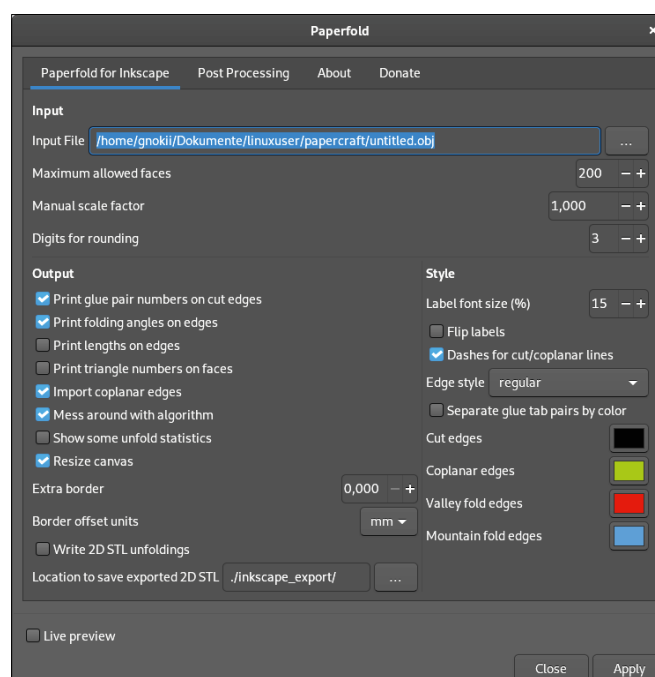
Paperfold

Paperfold for Inkscape Post Processing About Donate

Input

Input File /home/gnokii/Dokumente/linuxuser/papercraft/untitled.obj ...

Maximum allowed faces 200 − +

Manual scale factor 1,000 − +

Digits for rounding 3 − +

Output

Print glue pair numbers on cut edges

Print folding angles on edges

Print lengths on edges

Print triangle numbers on faces

Import coplanar edges

Mess around with algorithm

Show some unfold statistics

Resize canvas

Extra border 0,000 − +

Border offset units mm

Write 2D STL unfoldings

Location to save exported 2D STL ./inkscape_export/ ...

Style

Label font size (%) 15 − +

Flip labels

Dashes for cut/coplanar lines

Edge style regular

Separate glue tab pairs by color

Cut edges

Coplanar edges

Valley fold edges

Mountain fold edges

Live preview

Close Apply